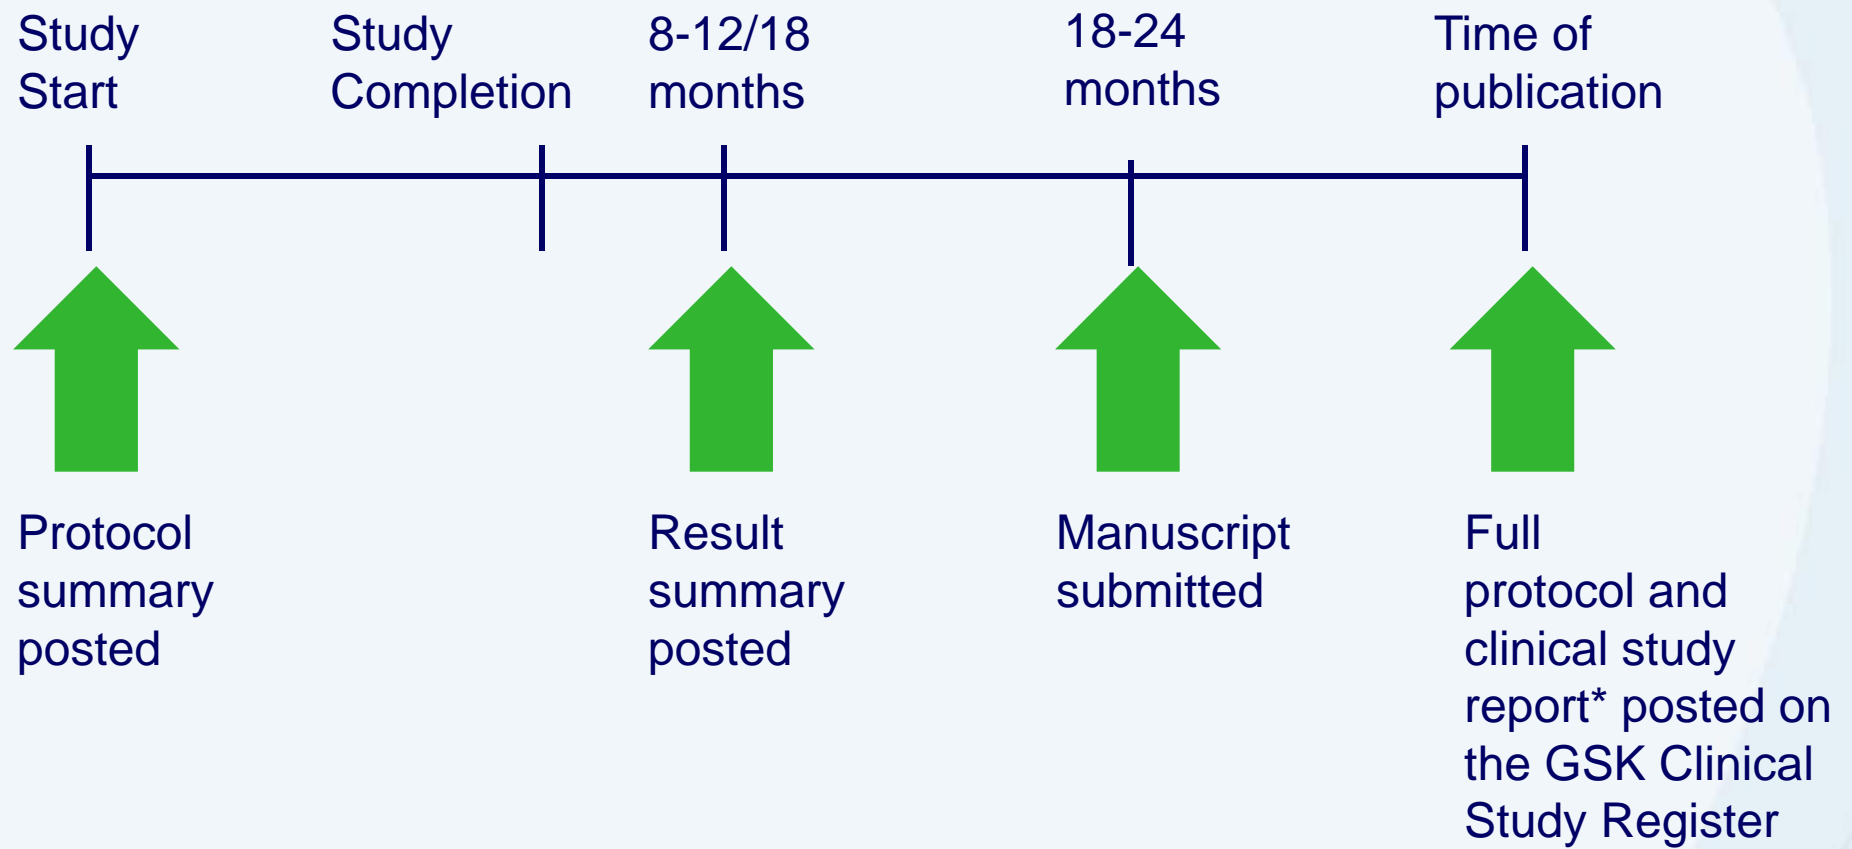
Study Start

Study Completion

8-12/18 months

18-24 months

Time of publication

Protocol summary posted

Result summary posted

Manuscript submitted

Full protocol and clinical study report* posted on the GSK Clinical Study Register